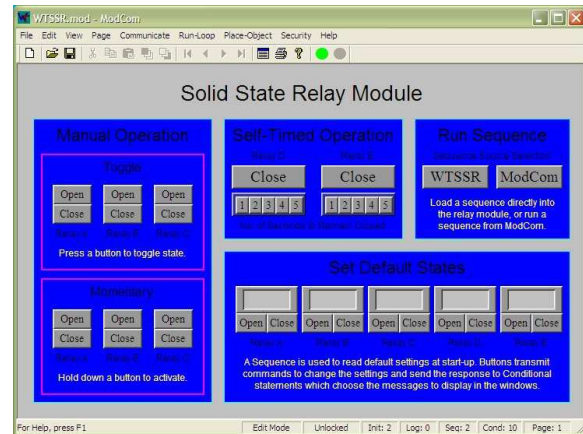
WTSSR.mod - ModCom

File Edit View Page Communicate Run-Loop Place-Object Security Help

Solid State Relay Module

Manual Operation

Toggle

Open Open Open
Close Close Close
Relay A Relay B Relay C

Press a button to toggle state.

Momentary

Open Open Open
Close Close Close
Relay A Relay B Relay C

Hold down a button to activate.

Self-Timed Operation

Relay D Relay E

Close Close

1 2 3 4 5 1 2 3 4 5

No. of Seconds to Remain Closed

Run Sequence

Sequence Source Selector

WTSSR ModCom

Load a sequence directly into the relay module, or run a sequence from ModCom.

Set Default States

Open Close Open Close Open Close Open Close Open Close
Relay A Relay B Relay C Relay D Relay E

A Sequence is used to read default settings at start-up. Buttons transmit commands to change the settings and send the response to Conditional statements which choose the messages to display in the windows.

For Help, press F1 Edit Mode Unlocked Init: 2 Log: 0 Seq: 2 Cond: 10 Page: 1